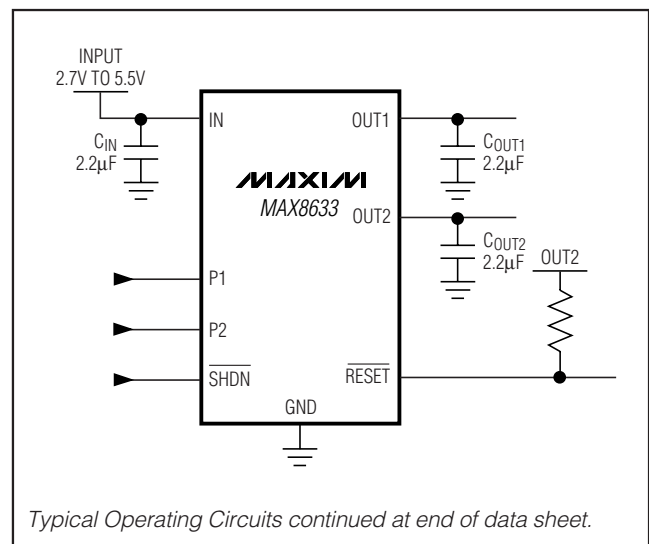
INPUT
2.7V TO 5.5V

$C_{IN}$
2.2µF

IN

OUT1

$C_{OUT1}$
2.2µF

MAXIM
MAX8633

OUT2

$C_{OUT2}$
2.2µF

OUT2

P1

P2

$\overline{SHDN}$

$\overline{RESET}$

GND

Typical Operating Circuits continued at end of data sheet.